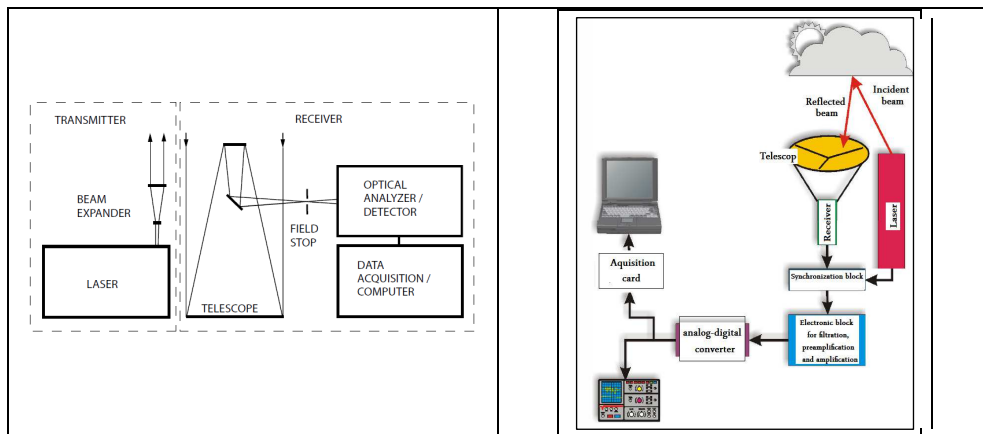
TRANSMITTER

BEAM EXPANDER

LASER

RECEIVER

FIELD STOP

OPTICAL ANALYZER / DETECTOR

DATA ACQUISITION / COMPUTER

TELESCOPE

Reflected beam

Incident beam

Telescop

Receiver

Laser

Aquisition card

Synchronization block

analog-digital converter

Electronic block for filtration, preamplification and amplification